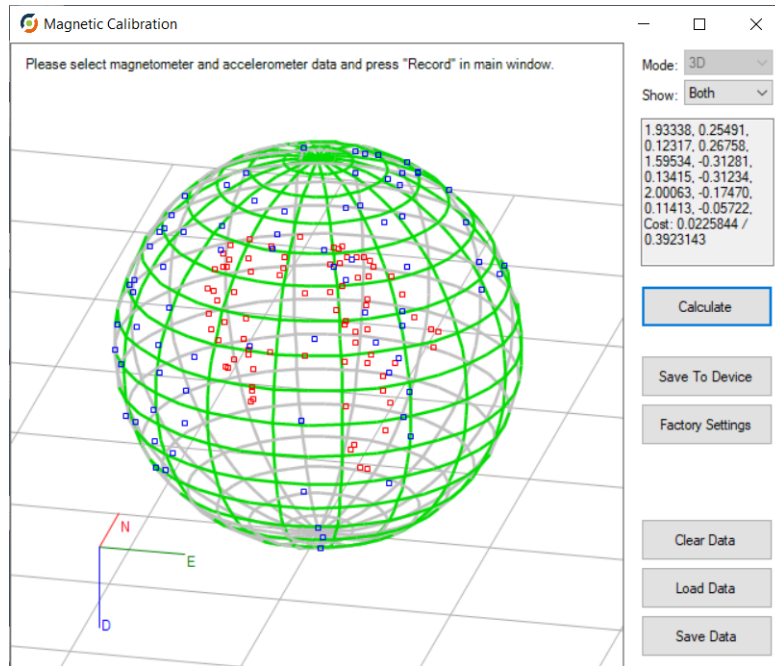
Magnetic Calibration

Please select magnetometer and accelerometer data and press "Record" in main window.

Mode: 3D
Show: Both

1.93338, 0.25491, 0.12317, 0.26758, 1.59534, -0.31281, 0.13415, -0.31234, 2.00063, -0.17470, 0.11413, -0.05722, Cost: 0.0225844 / 0.3923143

Calculate

Save To Device

Factory Settings

Clear Data

Load Data

Save Data

N
E
D